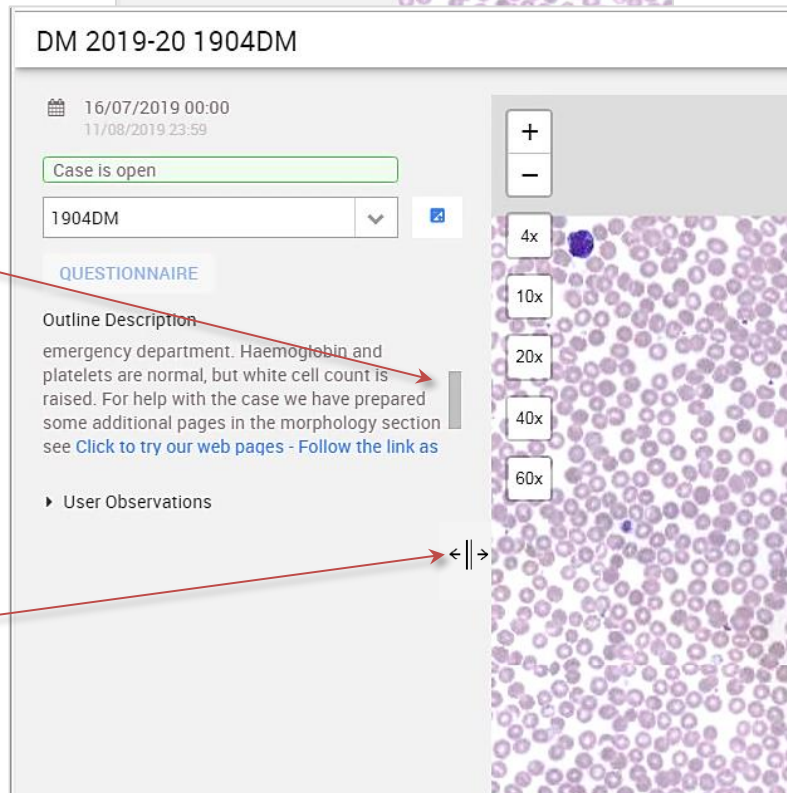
DM 2019-20 1904DM

16/07/2019 00:00
11/08/2019 23:59

Case is open

1904DM

QUESTIONNAIRE

Outline Description

emergency department. Haemoglobin and platelets are normal, but white cell count is raised. For help with the case we have prepared some additional pages in the morphology section see Click to try our web pages - Follow the link as

User Observations

+
−
4x
10x
20x
40x
60x